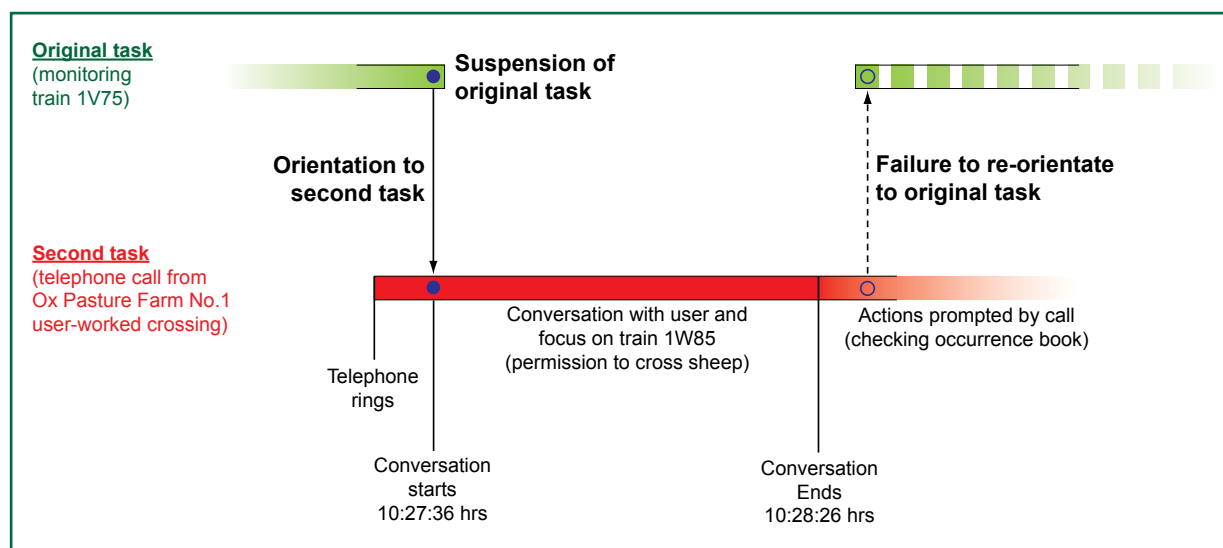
Original task
(monitoring train 1V75)

Suspension of original task

Orientation to second task

Failure to re-orientate to original task

Second task
(telephone call from Ox Pasture Farm No.1 user-worked crossing)

Conversation with user and focus on train 1W85 (permission to cross sheep)

Actions prompted by call (checking occurrence book)

Telephone rings

Conversation starts 10:27:36 hrs

Conversation Ends 10:28:26 hrs